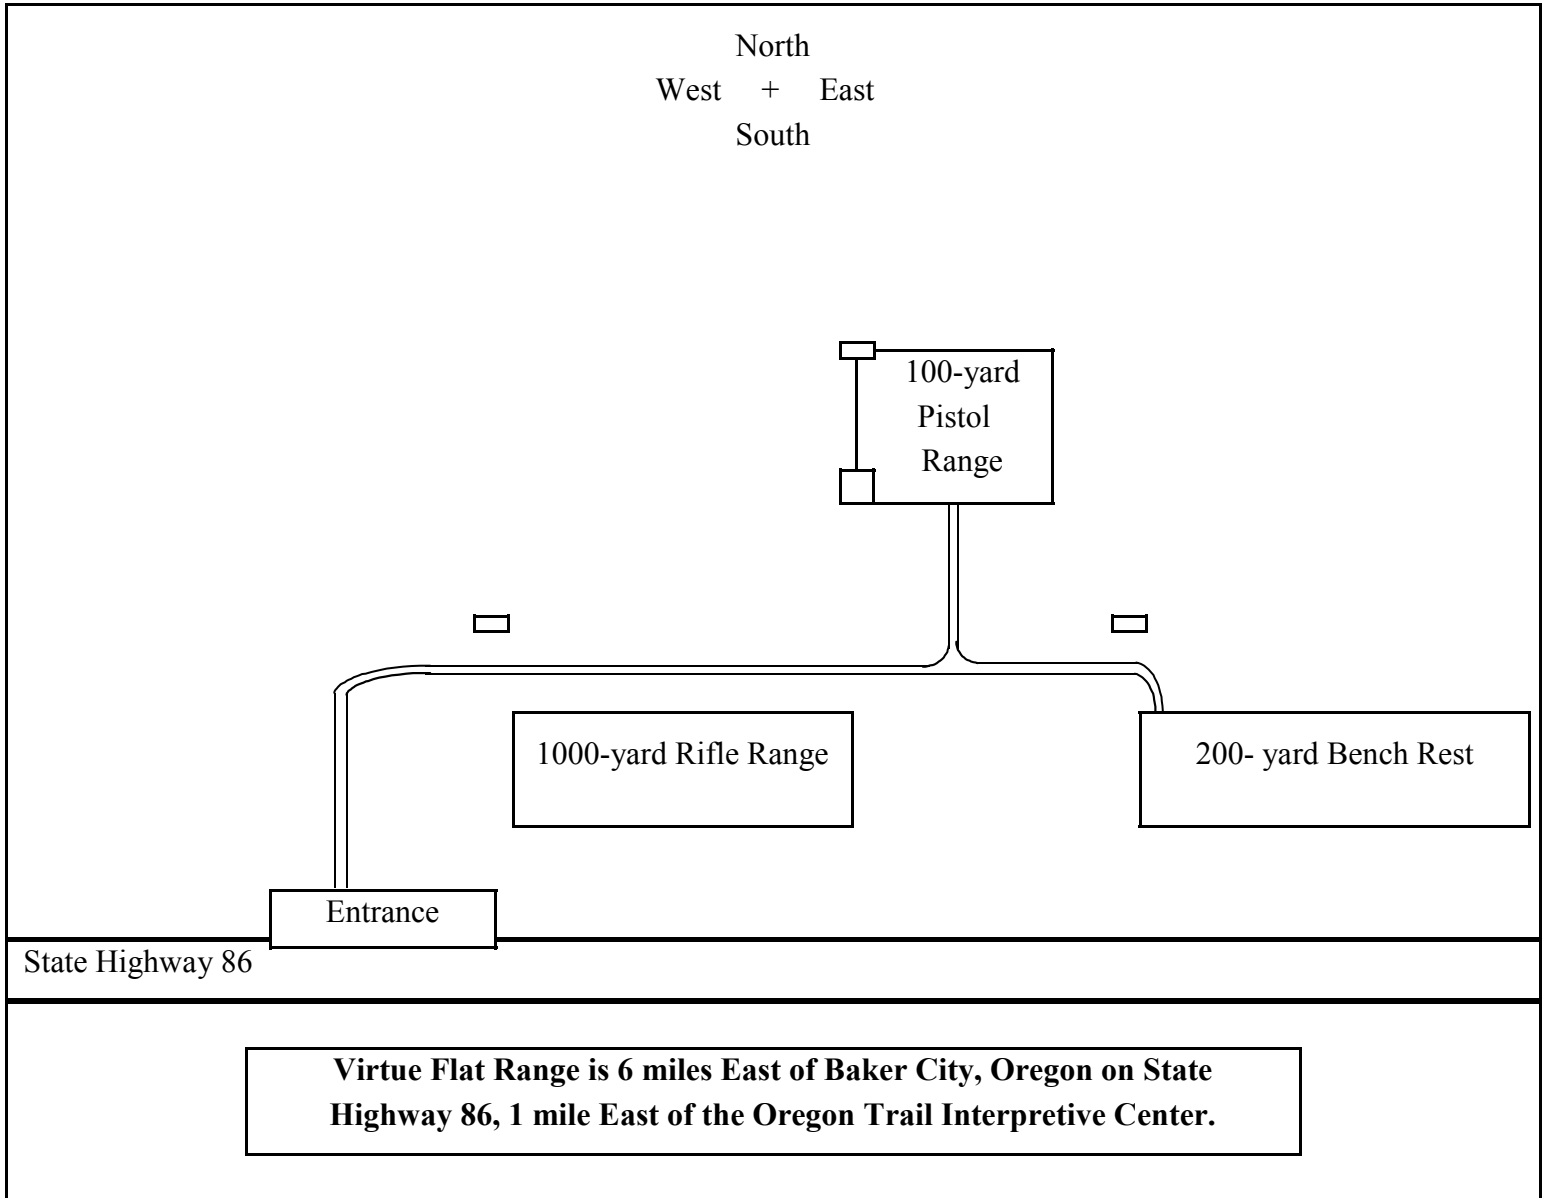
North
West + East
South

100-yard Pistol Range

1000-yard Rifle Range

200- yard Bench Rest

Entrance

State Highway 86

**Virtue Flat Range is 6 miles East of Baker City, Oregon on State Highway 86, 1 mile East of the Oregon Trail Interpretive Center.**